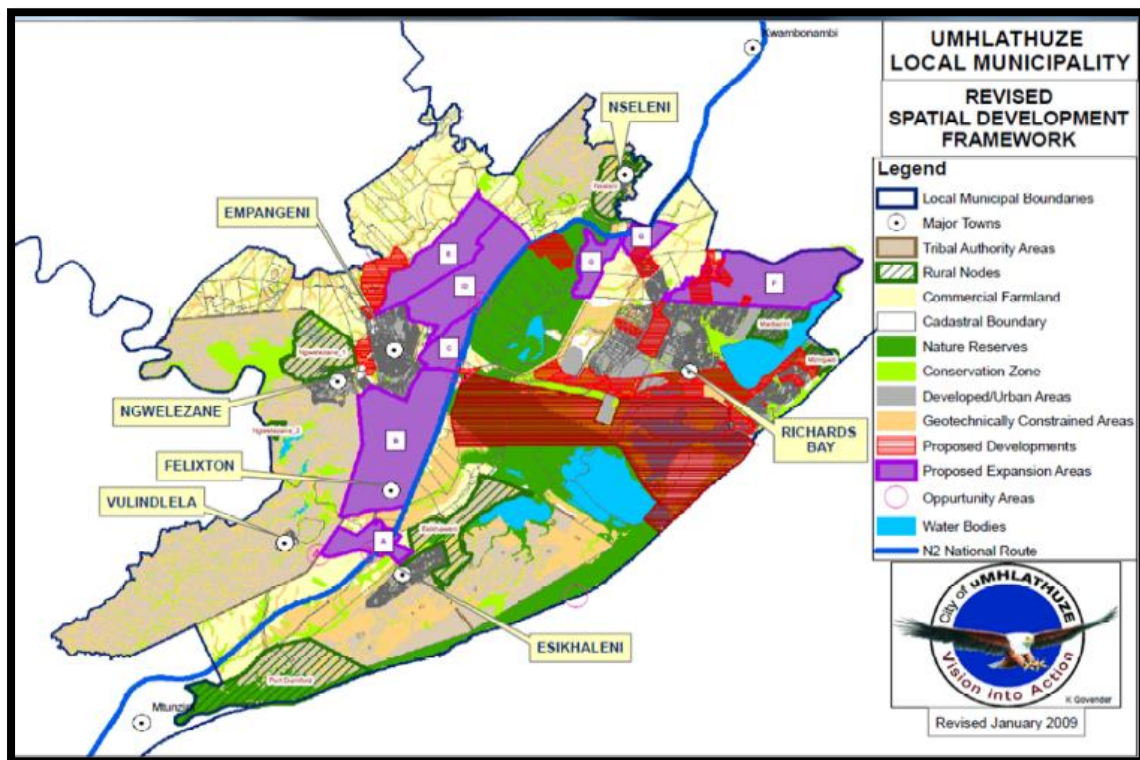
UMHLATHUZE LOCAL MUNICIPALITY

REVISED SPATIAL DEVELOPMENT FRAMEWORK

Legend
Local Municipal Boundaries
Major Towns
Tribal Authority Areas
Rural Nodes
Commercial Farmland
Cadastral Boundary
Nature Reserves
Conservation Zone
Developed/Urban Areas
Geotechnically Constrained Areas
Proposed Developments
Proposed Expansion Areas
Oppurtunity Areas
Water Bodies
N2 National Route

Kwambonambi
NSELENI
Nseleni
EMPANGENI
NGWELEZANE
Ngwelezane_1
Ngwelezane_2
FELIXTON
VULINDLELA
RICHARDS BAY
Meerensee
Mzingazi
Esikhaleni
ESIKHALENI
Port Dunford
Mtunzini
B
D
C
E
G
F
A

City of uMHLATHUZE
Vision into Action
K Govender

Revised January 2009